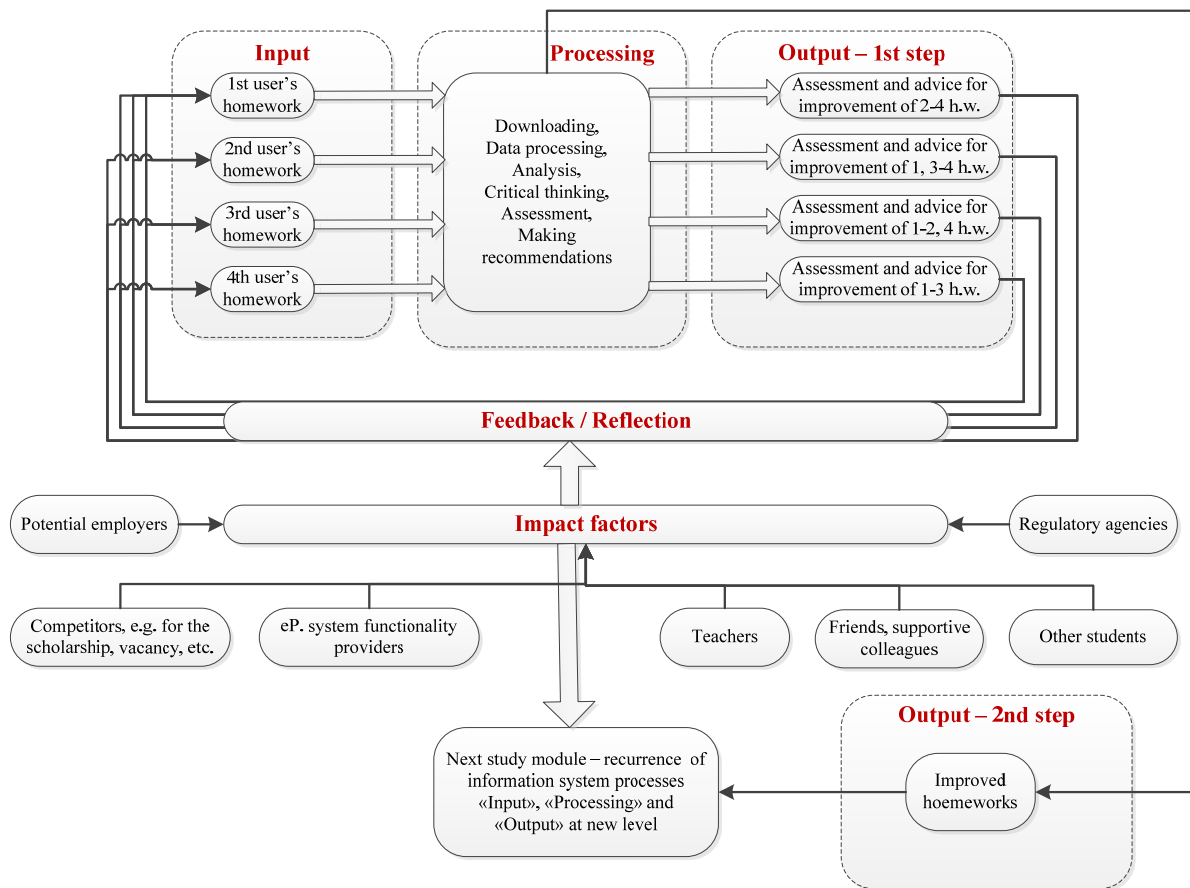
Input

1st user's homework

2nd user's homework

3rd user's homework

4th user's homework

Processing

Downloading, Data processing, Analysis, Critical thinking, Assessment, Making recommendations

Output – 1st step

Assessment and advice for improvement of 2-4 h.w.

Assessment and advice for improvement of 1, 3-4 h.w.

Assessment and advice for improvement of 1-2, 4 h.w.

Assessment and advice for improvement of 1-3 h.w.

Feedback / Reflection

Potential employers

Impact factors

Regulatory agencies

Competitors, e.g. for the scholarship, vacancy, etc.

eP. system functionality providers

Teachers

Friends, supportive colleagues

Other students

Output – 2nd step

Next study module – recurrence of information system processes «Input», «Processing» and «Output» at new level

Improved hoemeworks